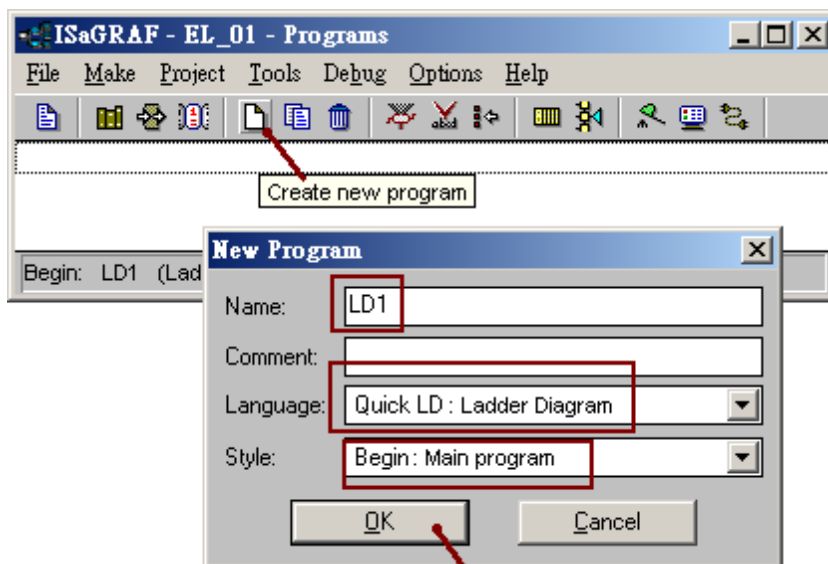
ISaGRAF - EL_01 - Programs

File Make Project Tools Debug Options Help

Create new program

Begin: LD1 (Lad

New Program

Name: LD1

Comment:

Language: Quick LD : Ladder Diagram

Style: Begin: Main program

OK

Cancel